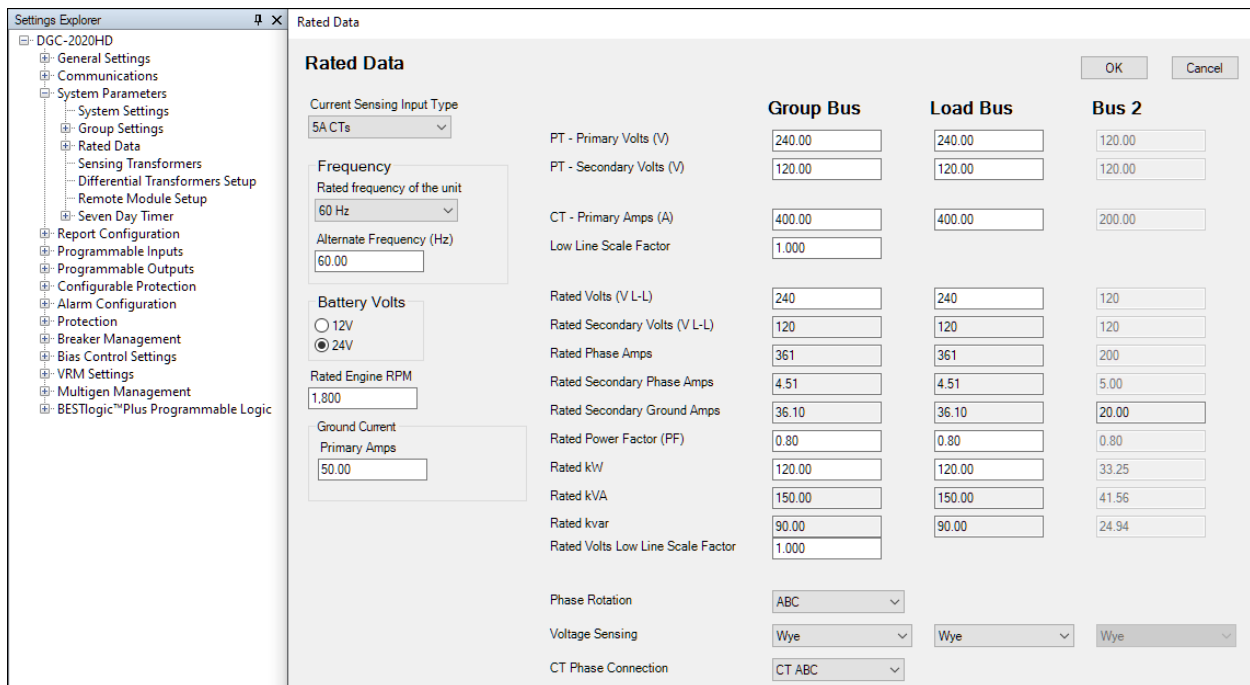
Settings Explorer
DGC-2020HD
General Settings
Communications
System Parameters
System Settings
Group Settings
Rated Data
Sensing Transformers
Differential Transformers Setup
Remote Module Setup
Seven Day Timer
Report Configuration
Programmable Inputs
Programmable Outputs
Configurable Protection
Alarm Configuration
Protection
Breaker Management
Bias Control Settings
VRM Settings
Multigen Management
BESTlogic™Plus Programmable Logic

Rated Data

Rated Data

OK
Cancel

Current Sensing Input Type
5A CTs

Frequency
Rated frequency of the unit
60 Hz
Alternate Frequency (Hz)
60.00

Battery Volts
12V
24V

Rated Engine RPM
1,800

Ground Current
Primary Amps
50.00

| | Group Bus | Load Bus | Bus 2 |
|---|---|---|---|
| PT - Primary Volts (V) | 240.00 | 240.00 | 120.00 |
| PT - Secondary Volts (V) | 120.00 | 120.00 | 120.00 |
| CT - Primary Amps (A) | 400.00 | 400.00 | 200.00 |
| Low Line Scale Factor | 1.000 | | |
| Rated Volts (V L-L) | 240 | 240 | 120 |
| Rated Secondary Volts (V L-L) | 120 | 120 | 120 |
| Rated Phase Amps | 361 | 361 | 200 |
| Rated Secondary Phase Amps | 4.51 | 4.51 | 5.00 |
| Rated Secondary Ground Amps | 36.10 | 36.10 | 20.00 |
| Rated Power Factor (PF) | 0.80 | 0.80 | 0.80 |
| Rated kW | 120.00 | 120.00 | 33.25 |
| Rated kVA | 150.00 | 150.00 | 41.56 |
| Rated kvar | 90.00 | 90.00 | 24.94 |
| Rated Volts Low Line Scale Factor | 1.000 | | |
| Phase Rotation | ABC | | |
| Voltage Sensing | Wye | Wye | Wye |
| CT Phase Connection | CT ABC | | |